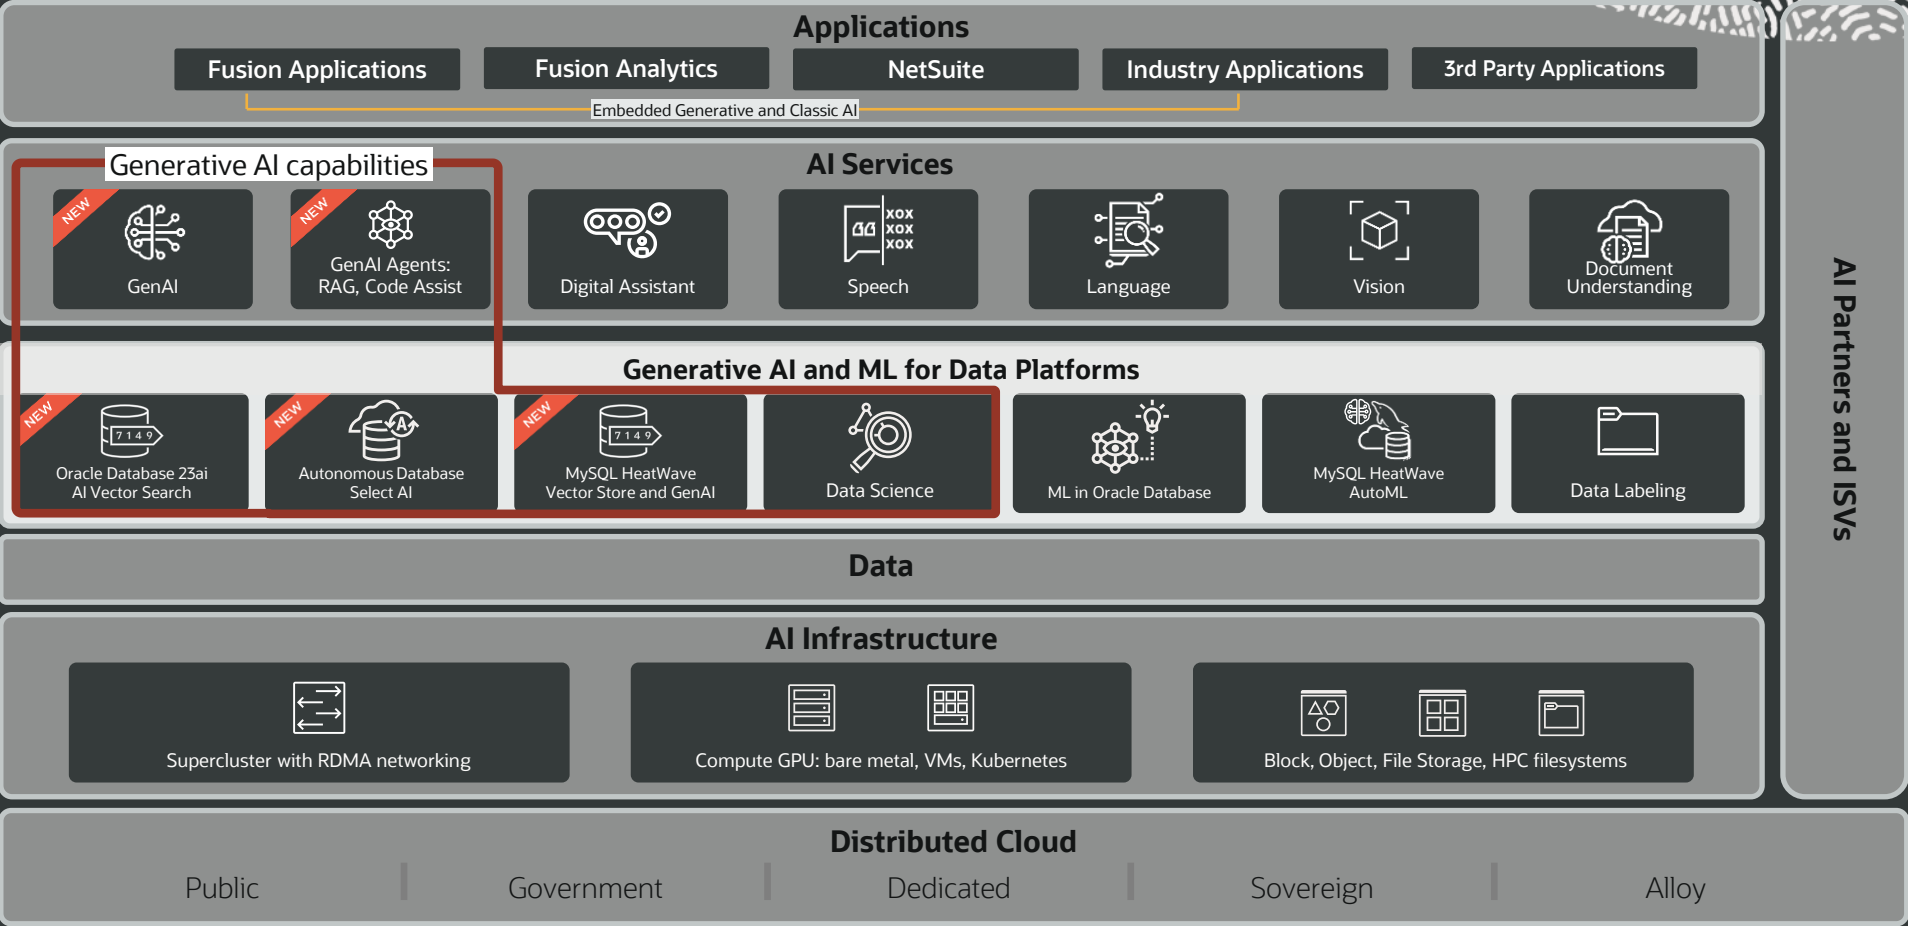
Applications

Fusion Applications
Fusion Analytics
NetSuite
Industry Applications
3rd Party Applications

Embedded Generative and Classic AI

Generative AI capabilities

AI Services

NEW
GenAI

NEW
GenAI Agents: RAG, Code Assist

Digital Assistant

xox xox xox
Speech

Language

Vision

Document Understanding

Generative AI and ML for Data Platforms

NEW
7149
Oracle Database 23ai AI Vector Search

NEW
Autonomous Database Select AI

NEW
7149
MySQL HeatWave Vector Store and GenAI

Data Science

ML in Oracle Database

MySQL HeatWave AutoML

Data Labeling

Data

AI Infrastructure

Supercluster with RDMA networking

Compute GPU: bare metal, VMs, Kubernetes

Block, Object, File Storage, HPC filesystems

AI Partners and ISVs

Distributed Cloud

Public | Government | Dedicated | Sovereign | Alloy